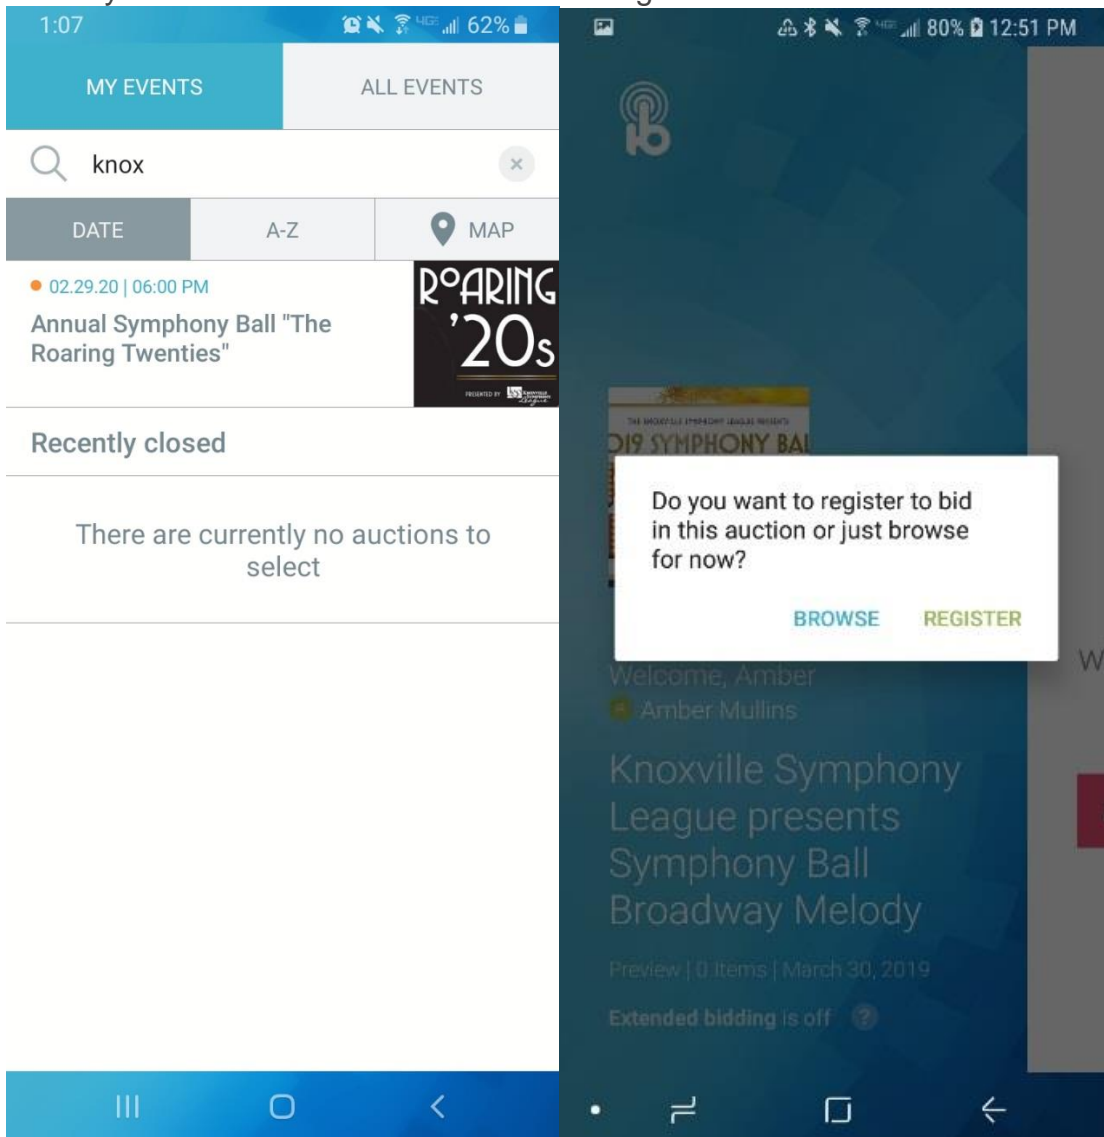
1:07 62%

MY EVENTS

ALL EVENTS

knox

DATE

A-Z

MAP

02.29.20 | 06:00 PM

Annual Symphony Ball "The Roaring Twenties"

ROARING '20s

PRESENTED BY

Recently closed

There are currently no auctions to select

80% 12:51 PM

THE KNOXVILLE SYMPHONY LEAGUE PRESENTS

019 SYMPHONY BAL

Do you want to register to bid in this auction or just browse for now?

BROWSE

REGISTER

W

Welcome, Amber

Amber Mullins

Knoxville Symphony League presents Symphony Ball Broadway Melody

Preview | 0 Items | March 30, 2019

Extended bidding is off ?